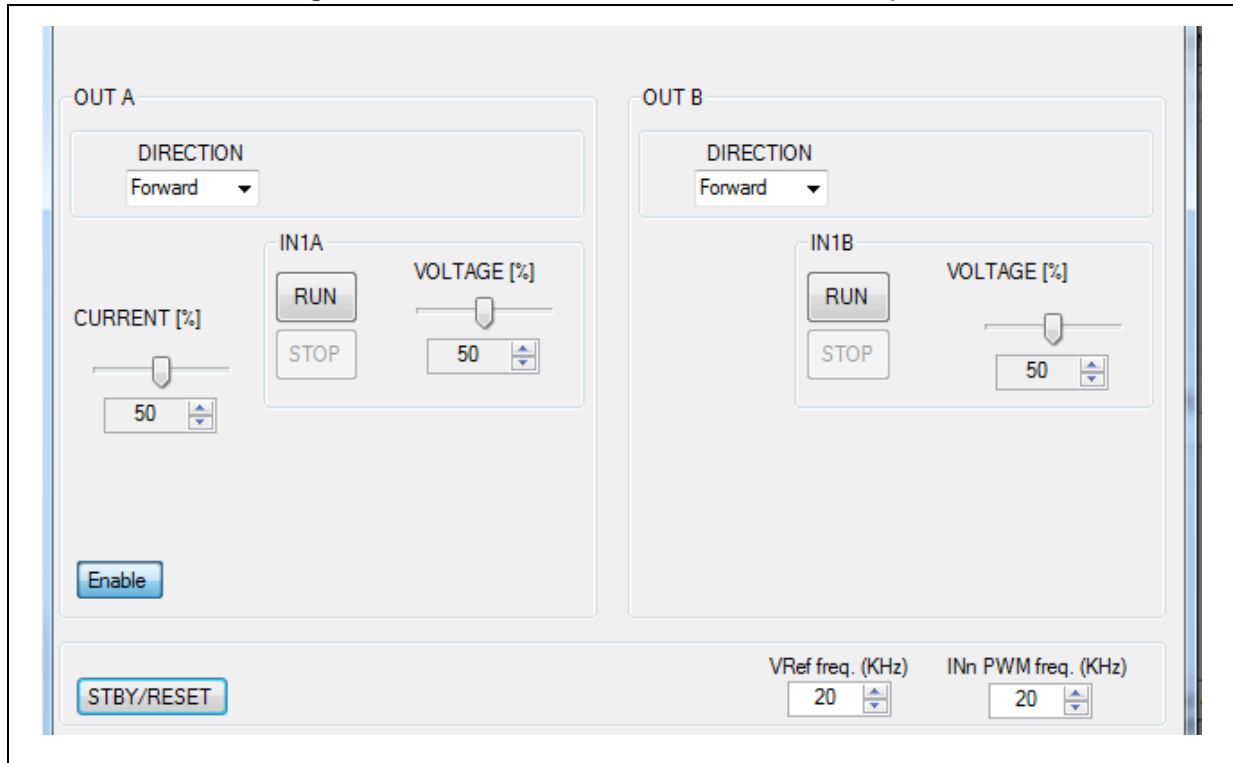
OUT A

DIRECTION
Forward

IN1A

CURRENT [%]

RUN

STOP

VOLTAGE [%]

50

50

Enable

OUT B

DIRECTION
Forward

IN1B

RUN

STOP

VOLTAGE [%]

50

STBY/RESET

VRef freq. (KHz)
20

INn PWM freq. (KHz)
20